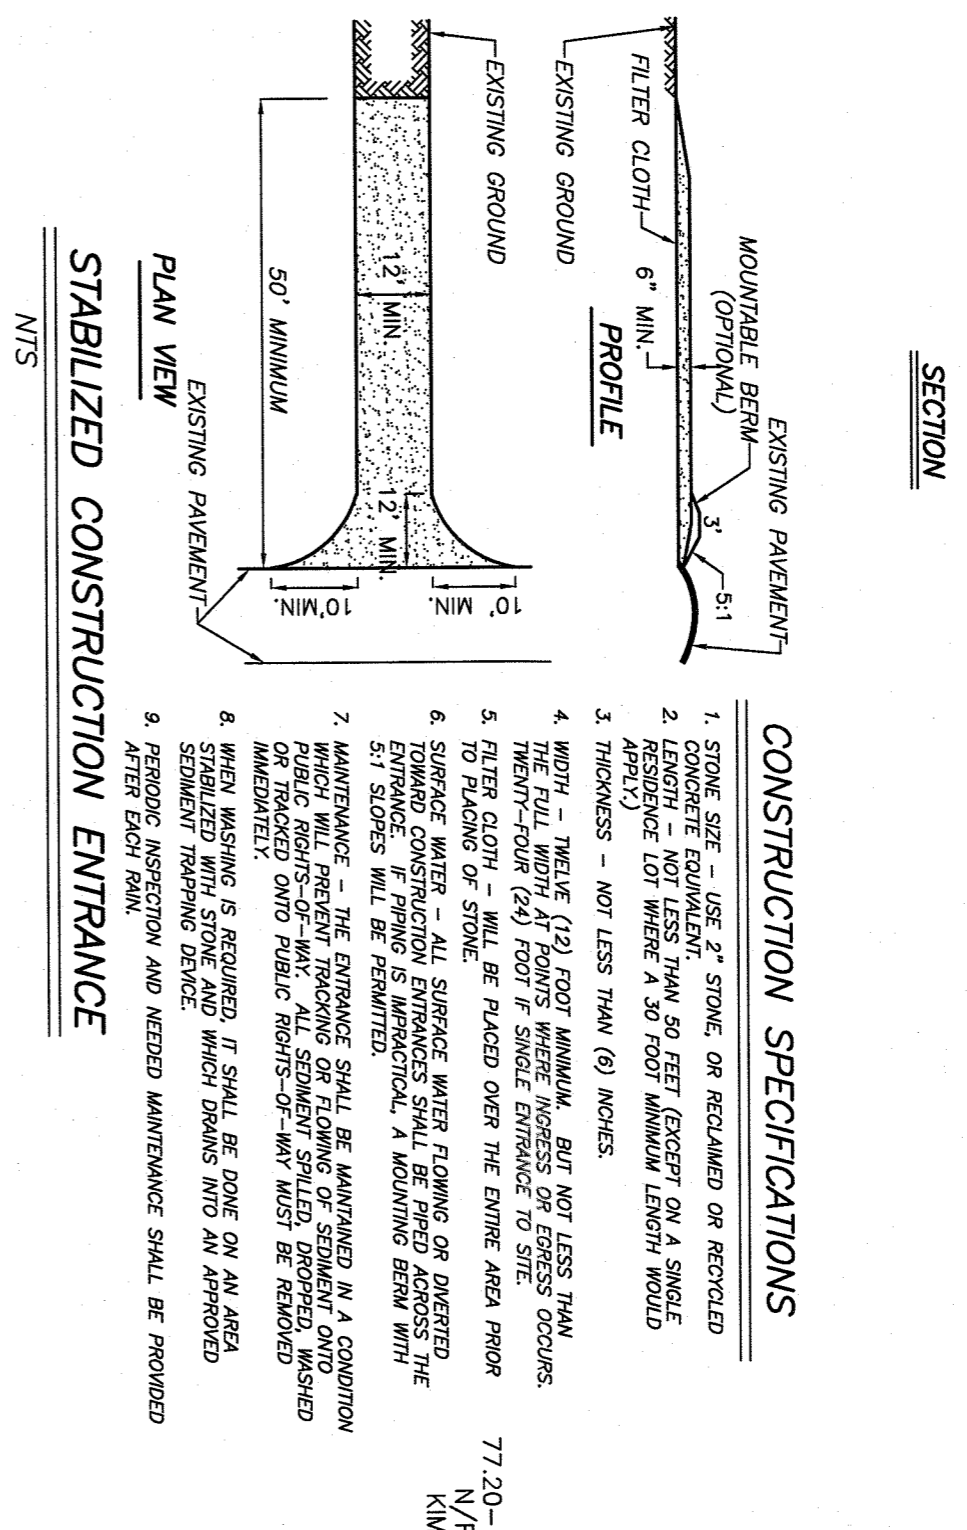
SECTION

EXISTING PAVEMENT

MOUNTABLE BERM (OPTIONAL)

3'

5:1

FILTER CLOTH

6" MIN.

EXISTING GROUND

PROFILE

EXISTING GROUND

12' MIN.

12' MIN.

10' MIN.

10' MIN.

50' MINIMUM

EXISTING PAVEMENT

PLAN VIEW

STABILIZED CONSTRUCTION ENTRANCE

NTS

CONSTRUCTION SPECIFICATIONS

1. STONE SIZE – USE 2" STONE, OR RECLAIMED OR RECYCLED CONCRETE EQUIVALENT.
2. LENGTH – NOT LESS THAN 50 FEET (EXCEPT ON A SINGLE RESIDENCE LOT WHERE A 30 FOOT MINIMUM LENGTH WOULD APPLY.)
3. THICKNESS – NOT LESS THAN (6) INCHES.
4. WIDTH – TWELVE (12) FOOT MINIMUM, BUT NOT LESS THAN THE FULL WIDTH AT POINTS WHERE INGRESS OR EGRESS OCCURS. TWENTY–FOUR (24) FOOT IF SINGLE ENTRANCE TO SITE.
5. FILTER CLOTH – WILL BE PLACED OVER THE ENTIRE AREA PRIOR TO PLACING OF STONE.
6. SURFACE WATER – ALL SURFACE WATER FLOWING OR DIVERTED TOWARD CONSTRUCTION ENTRANCES SHALL BE PIPED ACROSS THE ENTRANCE. IF PIPING IS IMPRACTICAL, A MOUNTING BERM WITH 5:1 SLOPES WILL BE PERMITTED.
7. MAINTENANCE – THE ENTRANCE SHALL BE MAINTAINED IN A CONDITION WHICH WILL PREVENT TRACKING OR FLOWING OF SEDIMENT ONTO PUBLIC RIGHTS–OF–WAY. ALL SEDIMENT SPILLED, DROPPED, WASHED OR TRACKED ONTO PUBLIC RIGHTS–OF–WAY MUST BE REMOVED IMMEDIATELY.
8. WHEN WASHING IS REQUIRED, IT SHALL BE DONE ON AN AREA STABILIZED WITH STONE AND WHICH DRAINS INTO AN APPROVED SEDIMENT TRAPPING DEVICE.
9. PERIODIC INSPECTION AND NEEDED MAINTENANCE SHALL BE PROVIDED AFTER EACH RAIN.

77.20–
N/F
KIM